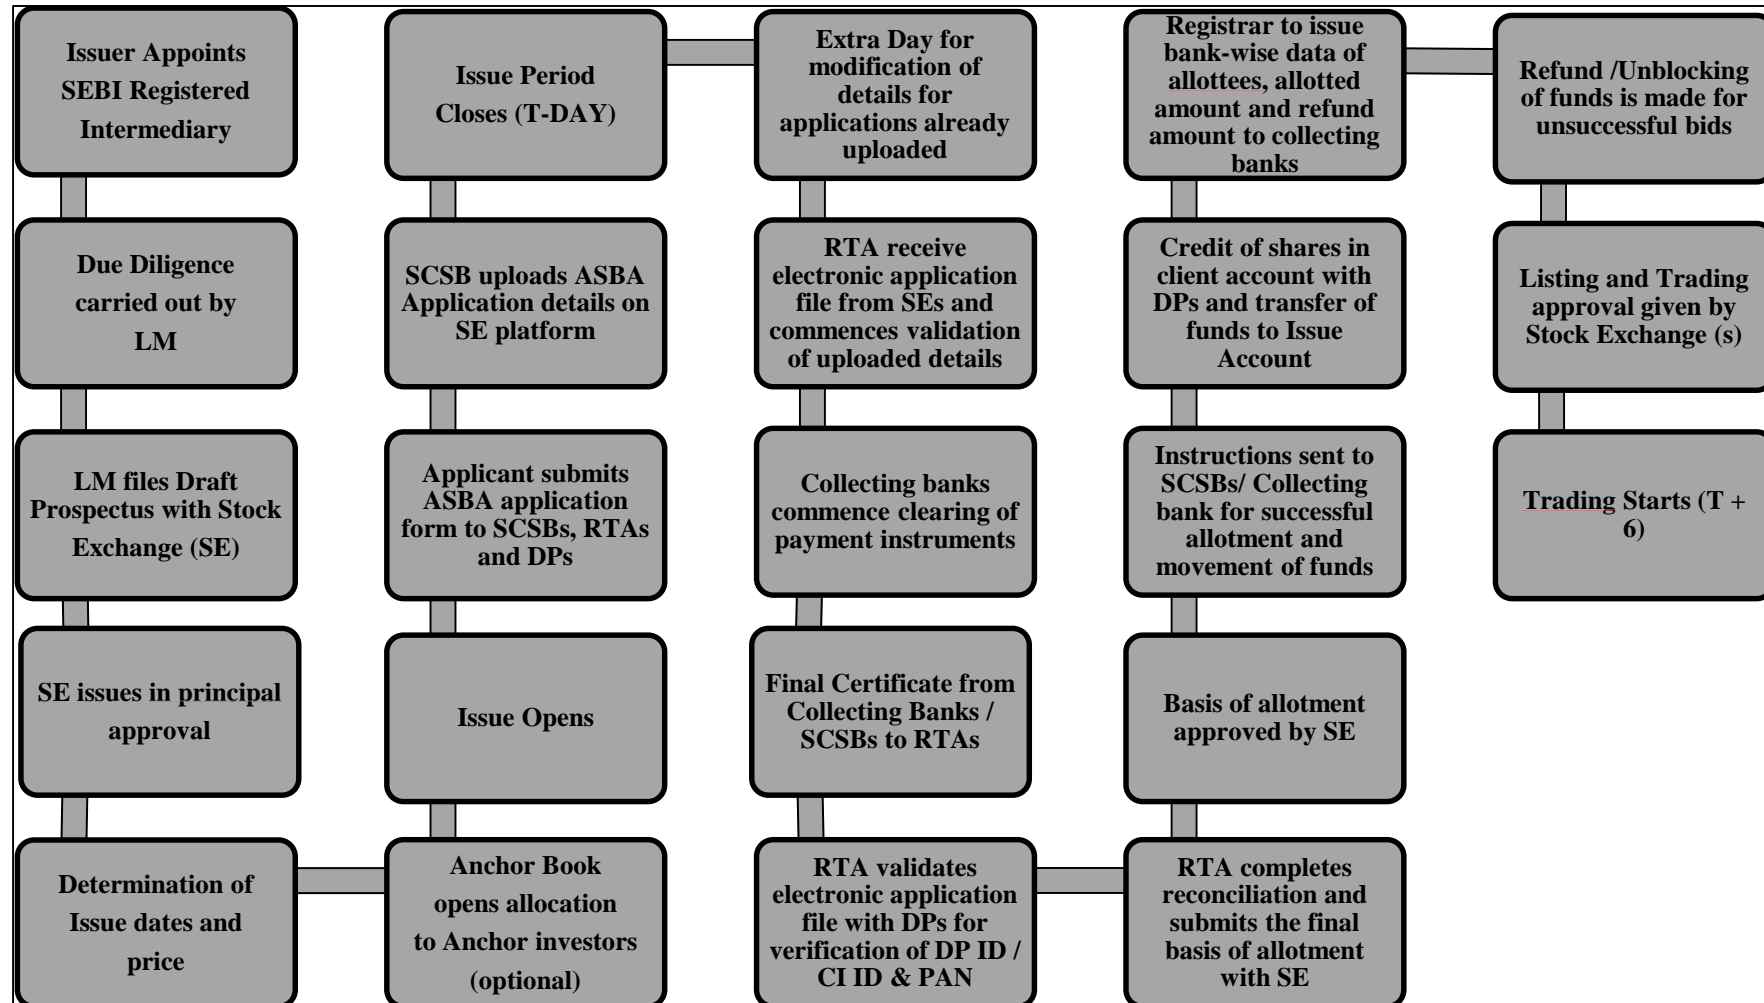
Issuer Appoints SEBI Registered Intermediary

Due Diligence carried out by LM

LM files Draft Prospectus with Stock Exchange (SE)

SE issues in principal approval

Determination of Issue dates and price

Anchor Book opens allocation to Anchor investors (optional)

Issue Opens

Applicant submits ASBA application form to SCSBs, RTAs and DPs

SCSB uploads ASBA Application details on SE platform

Issue Period Closes (T-DAY)

Extra Day for modification of details for applications already uploaded

RTA receive electronic application file from SEs and commences validation of uploaded details

Collecting banks commence clearing of payment instruments

Final Certificate from Collecting Banks / SCSBs to RTAs

RTA validates electronic application file with DPs for verification of DP ID / CI ID & PAN

RTA completes reconciliation and submits the final basis of allotment with SE

Basis of allotment approved by SE

Instructions sent to SCSBs/ Collecting bank for successful allotment and movement of funds

Credit of shares in client account with DPs and transfer of funds to Issue Account

Registrar to issue bank-wise data of allottees, allotted amount and refund amount to collecting banks

Refund /Unblocking of funds is made for unsuccessful bids

Listing and Trading approval given by Stock Exchange (s)

Trading Starts (T + 6)